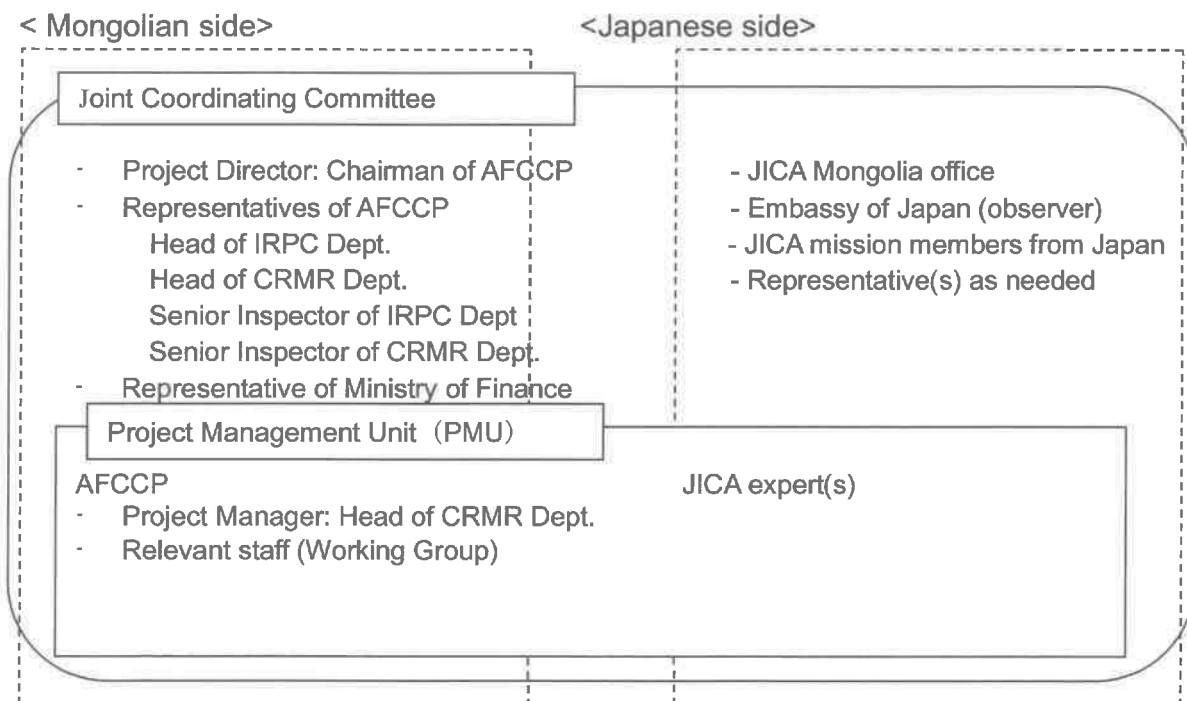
< Mongolian side>

<Japanese side>

Joint Coordinating Committee

- Project Director: Chairman of AFCCP
- Representatives of AFCCP
Head of IRPC Dept.
Head of CRMR Dept.
Senior Inspector of IRPC Dept
Senior Inspector of CRMR Dept.
- Representative of Ministry of Finance

- JICA Mongolia office
- Embassy of Japan (observer)
- JICA mission members from Japan
- Representative(s) as needed

Project Management Unit (PMU)

AFCCP
- Project Manager: Head of CRMR Dept.
- Relevant staff (Working Group)

JICA expert(s)